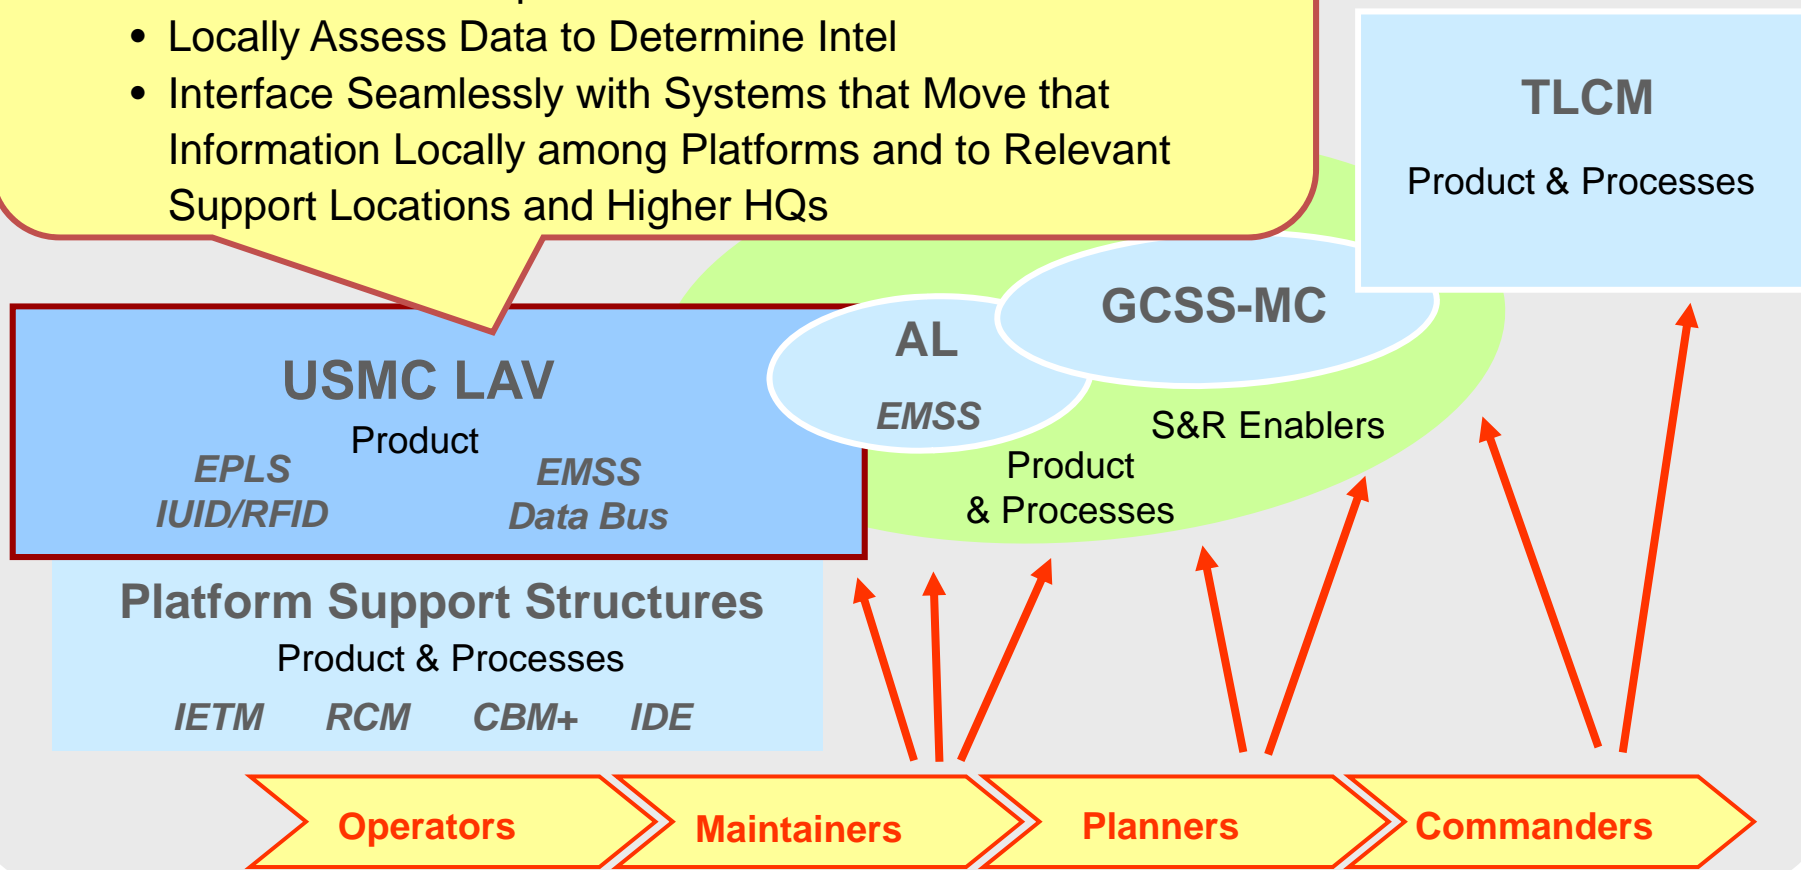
• Locally Assess Data to Determine Intel
• Interface Seamlessly with Systems that Move that Information Locally among Platforms and to Relevant Support Locations and Higher HQs

TLCM
Product & Processes

GCSS-MC

AL
EMSS

S&R Enablers
Product
& Processes

USMC LAV
Product
EPLS
IUID/RFID
EMSS
Data Bus

Platform Support Structures
Product & Processes
IETM RCM CBM+ IDE

Operators
Maintainers
Planners
Commanders